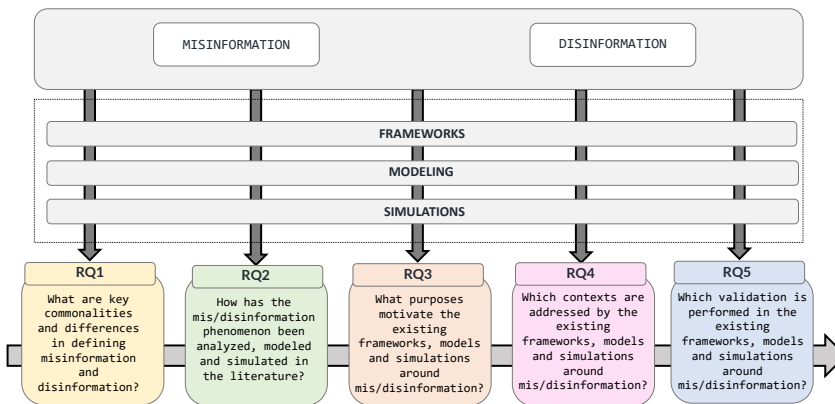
MISINFORMATION

DISINFORMATION

FRAMEWORKS

MODELING

SIMULATIONS

RQ1

What are key commonalities and differences in defining misinformation and disinformation?

RQ2

How has the mis/disinformation phenomenon been analyzed, modeled and simulated in the literature?

RQ3

What purposes motivate the existing frameworks, models and simulations around mis/disinformation?

RQ4

Which contexts are addressed by the existing frameworks, models and simulations around mis/disinformation?

RQ5

Which validation is performed in the existing frameworks, models and simulations around mis/disinformation?